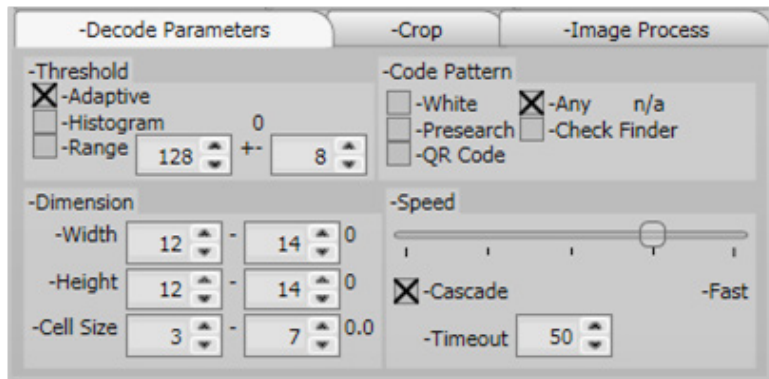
-Decode Parameters
-Crop
-Image Process

-Threshold
-Adaptive
-Histogram
0
-Range
128
+-
8

-Code Pattern
-White
-Any
n/a
-Presearch
-Check Finder
-QR Code

-Dimension
-Width
12
-
14
0
-Height
12
-
14
0
-Cell Size
3
-
7
0.0

-Speed
-Cascade
-Fast
-Timeout
50